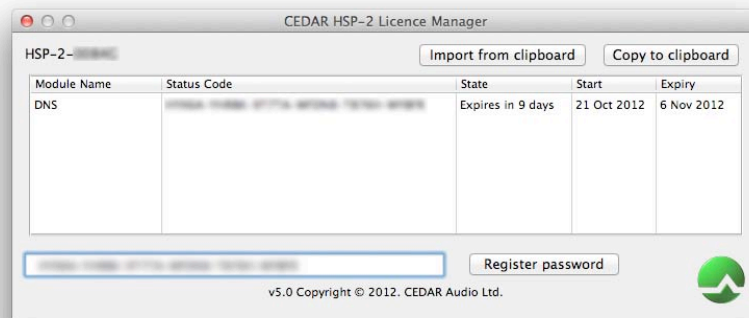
CEDAR HSP-2 Licence Manager

HSP-2-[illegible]

Import from clipboard

Copy to clipboard

| Module Name | Status Code | State | Start | Expiry |
|---|---|---|---|---|
| DNS | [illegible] | Expires in 9 days | 21 Oct 2012 | 6 Nov 2012 |

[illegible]

Register password

v5.0 Copyright © 2012. CEDAR Audio Ltd.